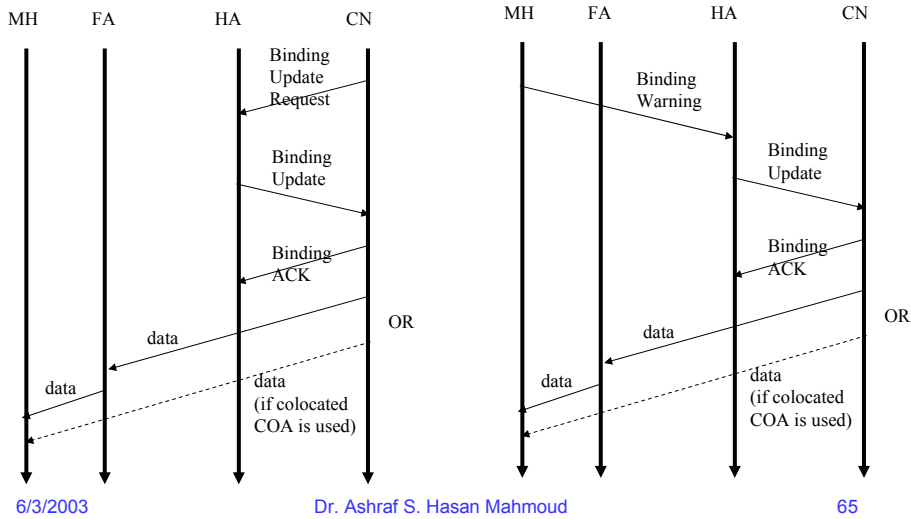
MH FA HA CN

Binding Update Request

Binding Update

Binding ACK

OR

data

data

data (if colocated COA is used)

MH FA HA CN

Binding Warning

Binding Update

Binding ACK

OR

data

data

data (if colocated COA is used)

6/3/2003 Dr. Ashraf S. Hasan Mahmoud 65